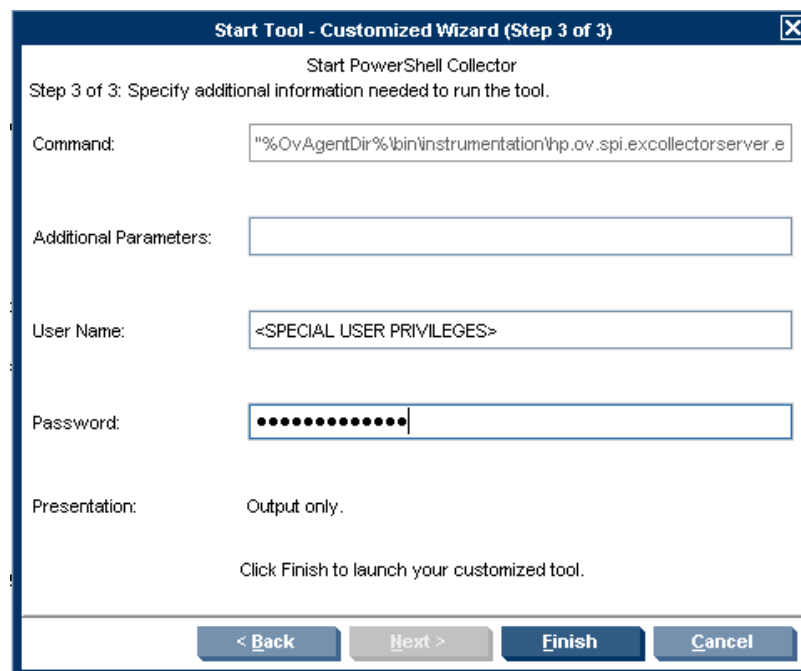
Start Tool - Customized Wizard (Step 3 of 3)

Start PowerShell Collector

Step 3 of 3: Specify additional information needed to run the tool.

Command: "%OvAgentDir%\bin\instrumentation\hp.ov.spi.excollectorserver.e

Additional Parameters:

User Name: <SPECIAL USER PRIVILEGES>

Password: •••••••••••••

Presentation: Output only.

Click Finish to launch your customized tool.

< Back | Next > | Finish | Cancel